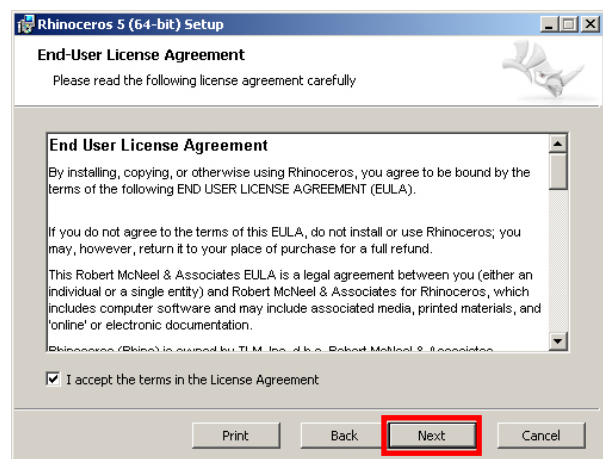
Rhinoceros 5 (64-bit) Setup

End-User License Agreement

Please read the following license agreement carefully

End User License Agreement

By installing, copying, or otherwise using Rhinoceros, you agree to be bound by the terms of the following END USER LICENSE AGREEMENT (EULA).

If you do not agree to the terms of this EULA, do not install or use Rhinoceros; you may, however, return it to your place of purchase for a full refund.

This Robert McNeel & Associates EULA is a legal agreement between you (either an individual or a single entity) and Robert McNeel & Associates for Rhinoceros, which includes computer software and may include associated media, printed materials, and 'online' or electronic documentation.

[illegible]

I accept the terms in the License Agreement

Print Back Next Cancel